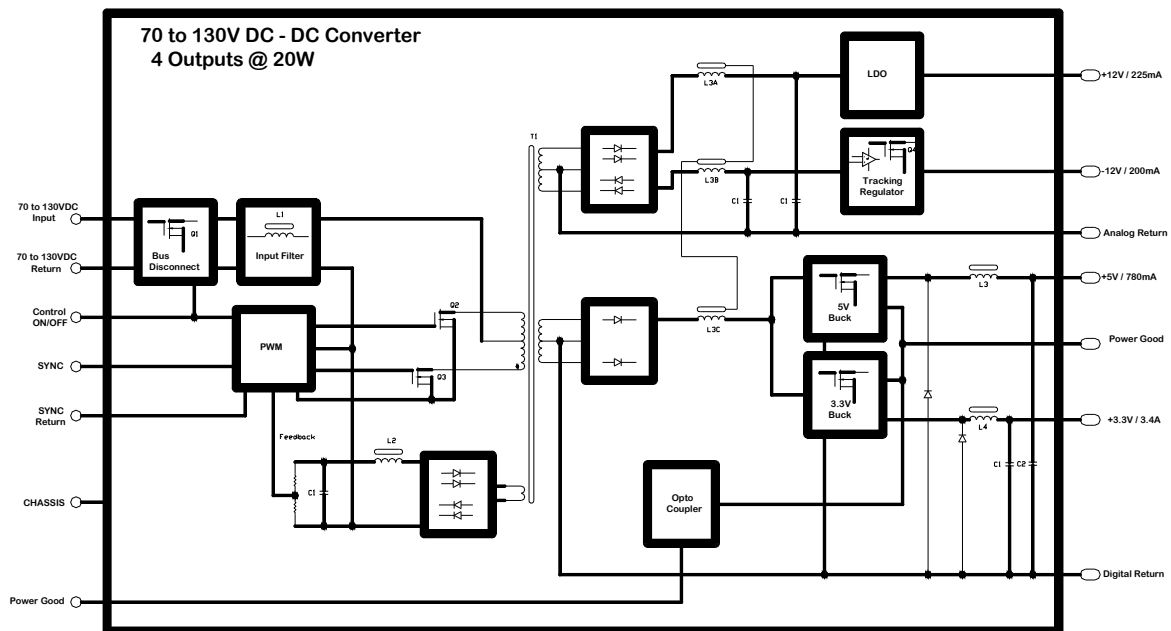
70 to 130V DC - DC Converter
4 Outputs @ 20W

70 to 130VDC Input
70 to 130VDC Return
Control ON/OFF
SYNC
SYNC Return
CHASSIS
Power Good

Q1
Bus Disconnect
L1
Input Filter
PWM
Q2
Q3
Feedback
C1
L2
T1

L3A
L3B
L3C
C1
C1
LDO
Q4
Tracking Regulator
5V Buck
3.3V Buck
Opto Coupler
L3
L4
C1
C2

+12V / 225mA
-12V / 200mA
Analog Return
+5V / 780mA
Power Good
+3.3V / 3.4A
Digital Return